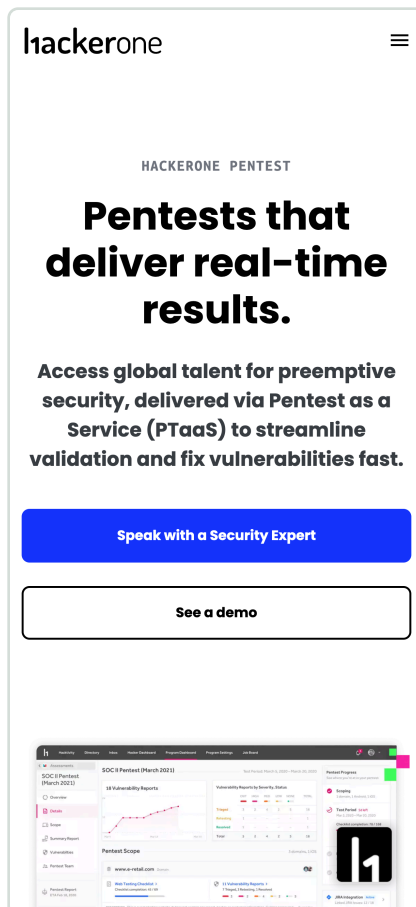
hackerone

HACKERONE PENTEST

Pentests that deliver real-time results.

Access global talent for preemptive security, delivered via Pentest as a Service (PTaaS) to streamline validation and fix vulnerabilities fast.

Speak with a Security Expert

See a demo

SOC II Pentest (March 2021)

Overview

Details

Scope

Summary Report

Vulnerabilities

Pentest Team

SOC II Pentest (March 2021)

18 Vulnerability Reports

Vulnerability Reports by Severity, Status

Pentest Scope

www.e-retail.com

Web Testing Checklist

11 Vulnerability Reports

Pentest Progress

Scoping

Test Period

JIRA Integration